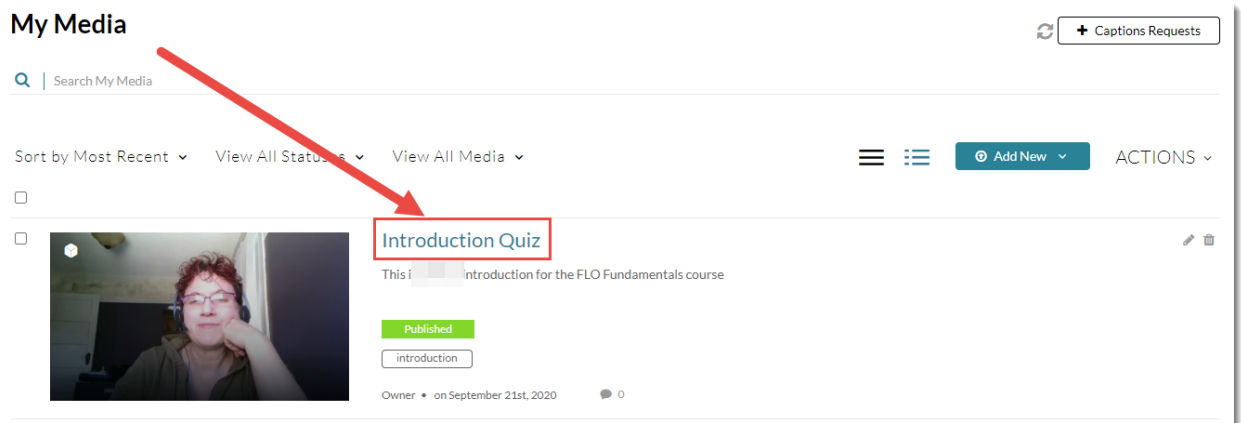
My Media

+ Captions Requests

Search My Media

Sort by Most Recent

View All Statuses

View All Media

Add New

ACTIONS

Introduction Quiz

This i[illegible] introduction for the FLO Fundamentals course

Published

introduction

Owner • on September 21st, 2020

0